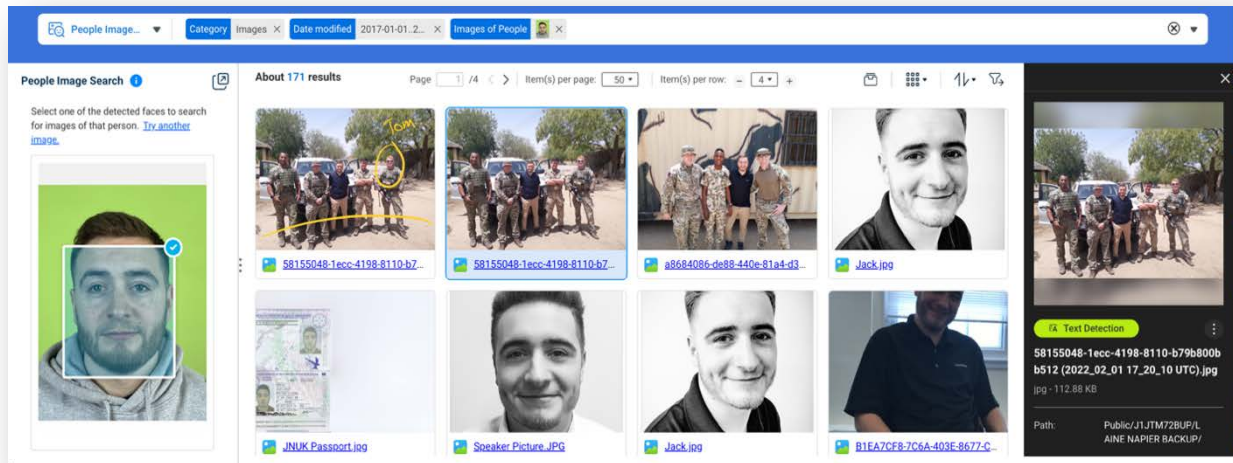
People Image... ▼ Category Images × Date modified 2017-01-01..2... × Images of People ×

People Image Search

Select one of the detected faces to search for images of that person. Try another image.

About 171 results

Page 1 /4 Item(s) per page: 50 Item(s) per row: − 4 +

Tom

58155048-1ecc-4198-8110-b7...

58155048-1ecc-4198-8110-b7...

a8684086-de88-440e-81a4-d3...

Jack.jpg

JNUK Passport.jpg

Speaker Picture.JPG

Jack.jpg

B1EA7CF8-7C6A-403E-8677-C...

Text Detection

58155048-1ecc-4198-8110-b79b800bb512 (2022_02_01 17_20_10 UTC).jpg

jpg - 112.88 KB

Path: Public/J1JTM72BUP/LAINE NAPIER BACKUP/